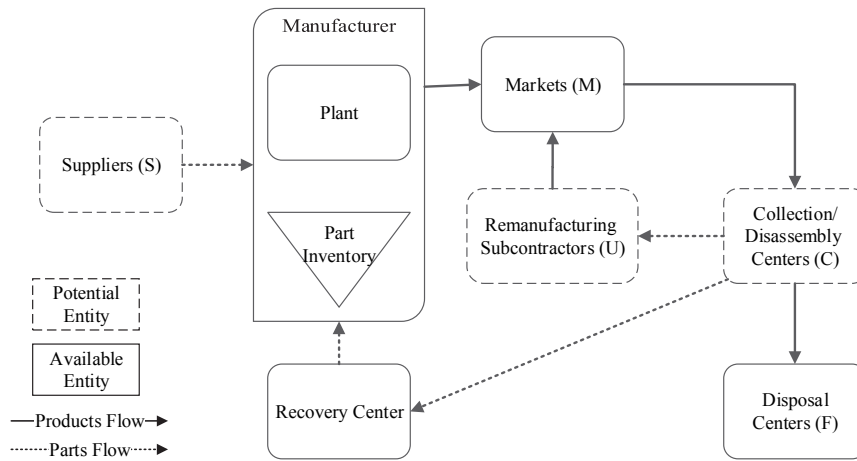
Manufacturer

Plant

Part Inventory

Suppliers (S)

Markets (M)

Remanufacturing Subcontractors (U)

Collection/ Disassembly Centers (C)

Potential Entity

Available Entity

Products Flow

Parts Flow

Recovery Center

Disposal Centers (F)